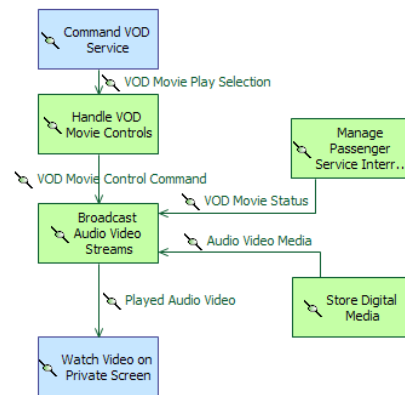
Command VOD Service

VOD Movie Play Selection

Handle VOD Movie Controls

Manage Passenger Service Interr...

VOD Movie Control Command

VOD Movie Status

Broadcast Audio Video Streams

Audio Video Media

Played Audio Video

Store Digital Media

Watch Video on Private Screen